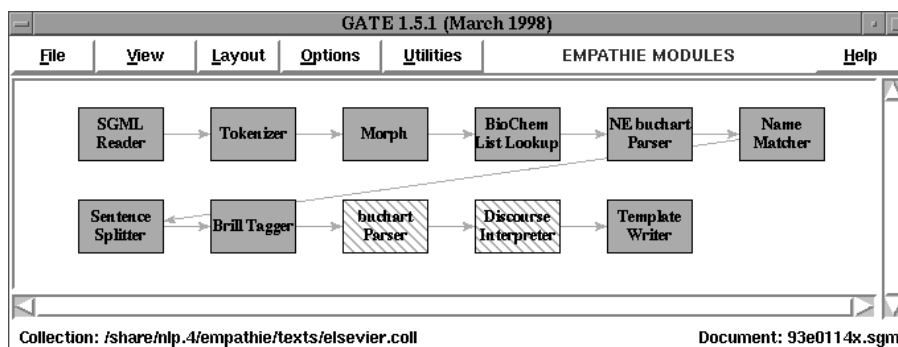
GATE 1.5.1 (March 1998)

File View Layout Options Utilities EMPATHIE MODULES Help

SGML Reader
Tokenizer
Morph
BioChem List Lookup
NE buchart Parser
Name Matcher

Sentence Splitter
Brill Tagger
buchart Parser
Discourse Interpreter
Template Writer

Collection: /share/nlp.4/empathie/texts/elsevier.coll
Document: 93e0114x.sgm